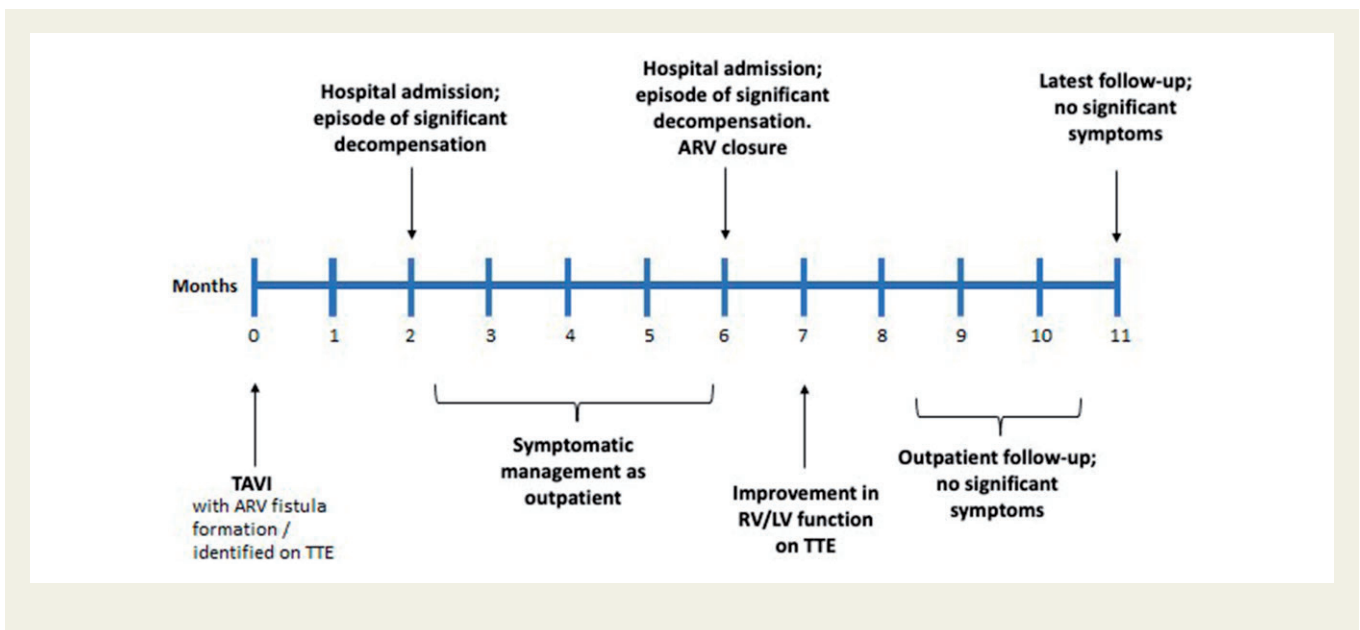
Hospital admission; episode of significant decompensation

Hospital admission; episode of significant decompensation. ARV closure

Latest follow-up; no significant symptoms

Months

0 1 2 3 4 5 6 7 8 9 10 11

TAVI
with ARV fistula formation / identified on TTE

Symptomatic management as outpatient

Improvement in RV/LV function on TTE

Outpatient follow-up; no significant symptoms